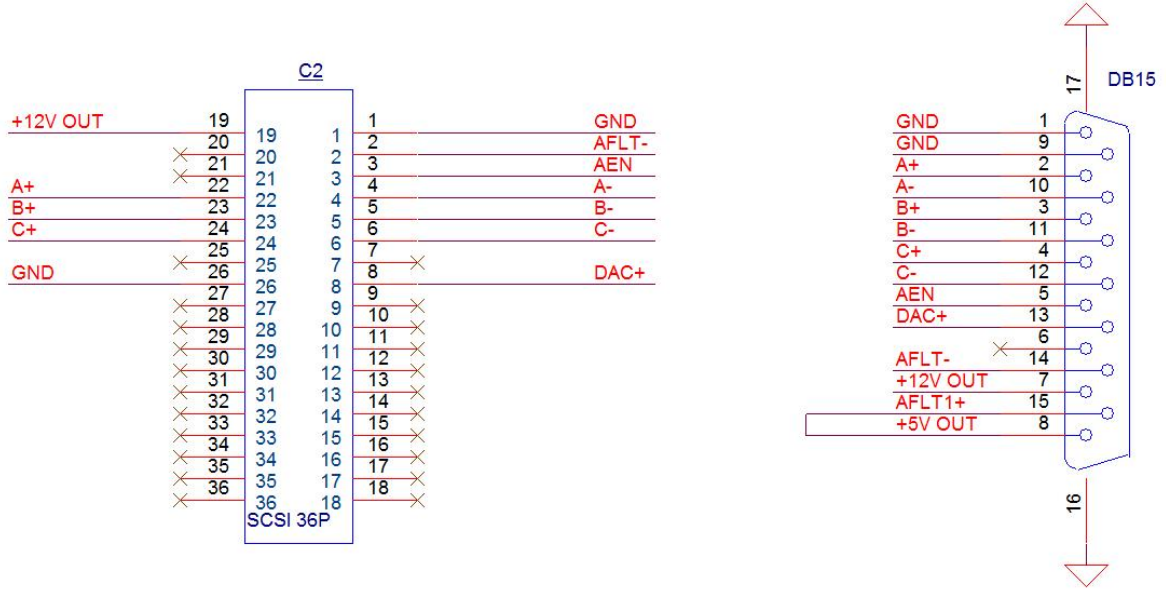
C2

+12V OUT 19 19 1 1 GND
20 20 2 2 AFLT-
21 21 3 3 AEN
A+ 22 22 4 4 A-
B+ 23 23 5 5 B-
C+ 24 24 6 6 C-
25 25 7 7
GND 26 26 8 8 DAC+
27 27 9 9
28 28 10 10
29 29 11 11
30 30 12 12
31 31 13 13
32 32 14 14
33 33 15 15
34 34 16 16
35 35 17 17
36 36 18 18
SCSI 36P

17 DB15

GND 1
GND 9
A+ 2
A- 10
B+ 3
B- 11
C+ 4
C- 12
AEN 5
DAC+ 13
6
AFLT- 14
+12V OUT 7
AFLT1+ 15
+5V OUT 8

16